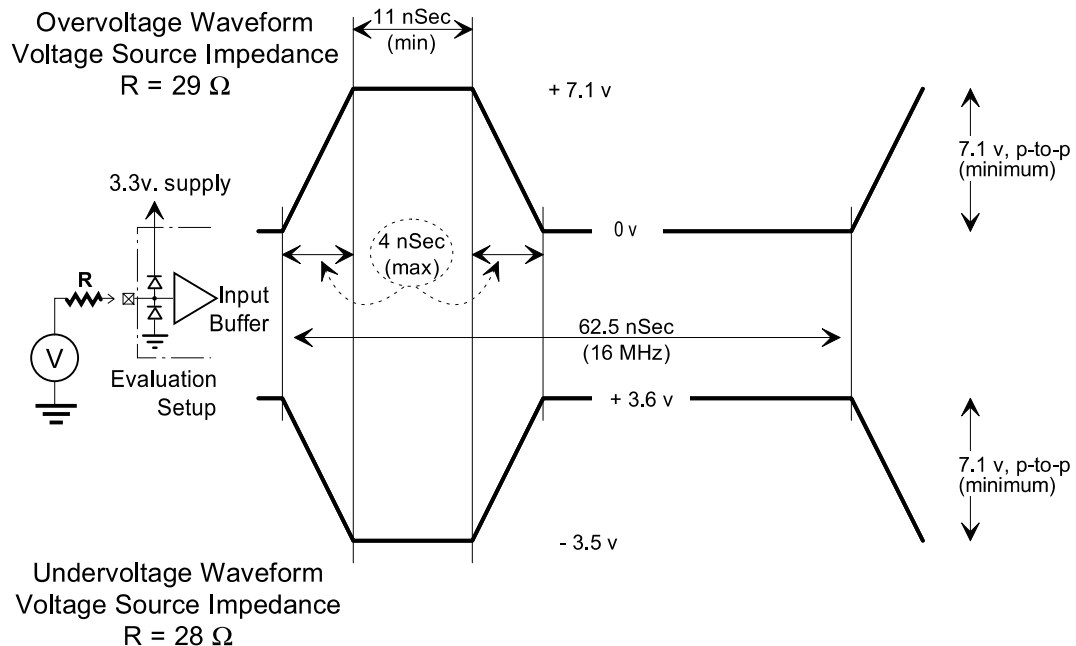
Overvoltage Waveform
Voltage Source Impedance
R = 29 Ω

11 nSec
(min)

+ 7.1 v

7.1 v, p-to-p
(minimum)

3.3v. supply

0 v

4 nSec
(max)

R

V

Input
Buffer

62.5 nSec
(16 MHz)

Evaluation
Setup

+ 3.6 v

7.1 v, p-to-p
(minimum)

- 3.5 v

Undervoltage Waveform
Voltage Source Impedance
R = 28 Ω